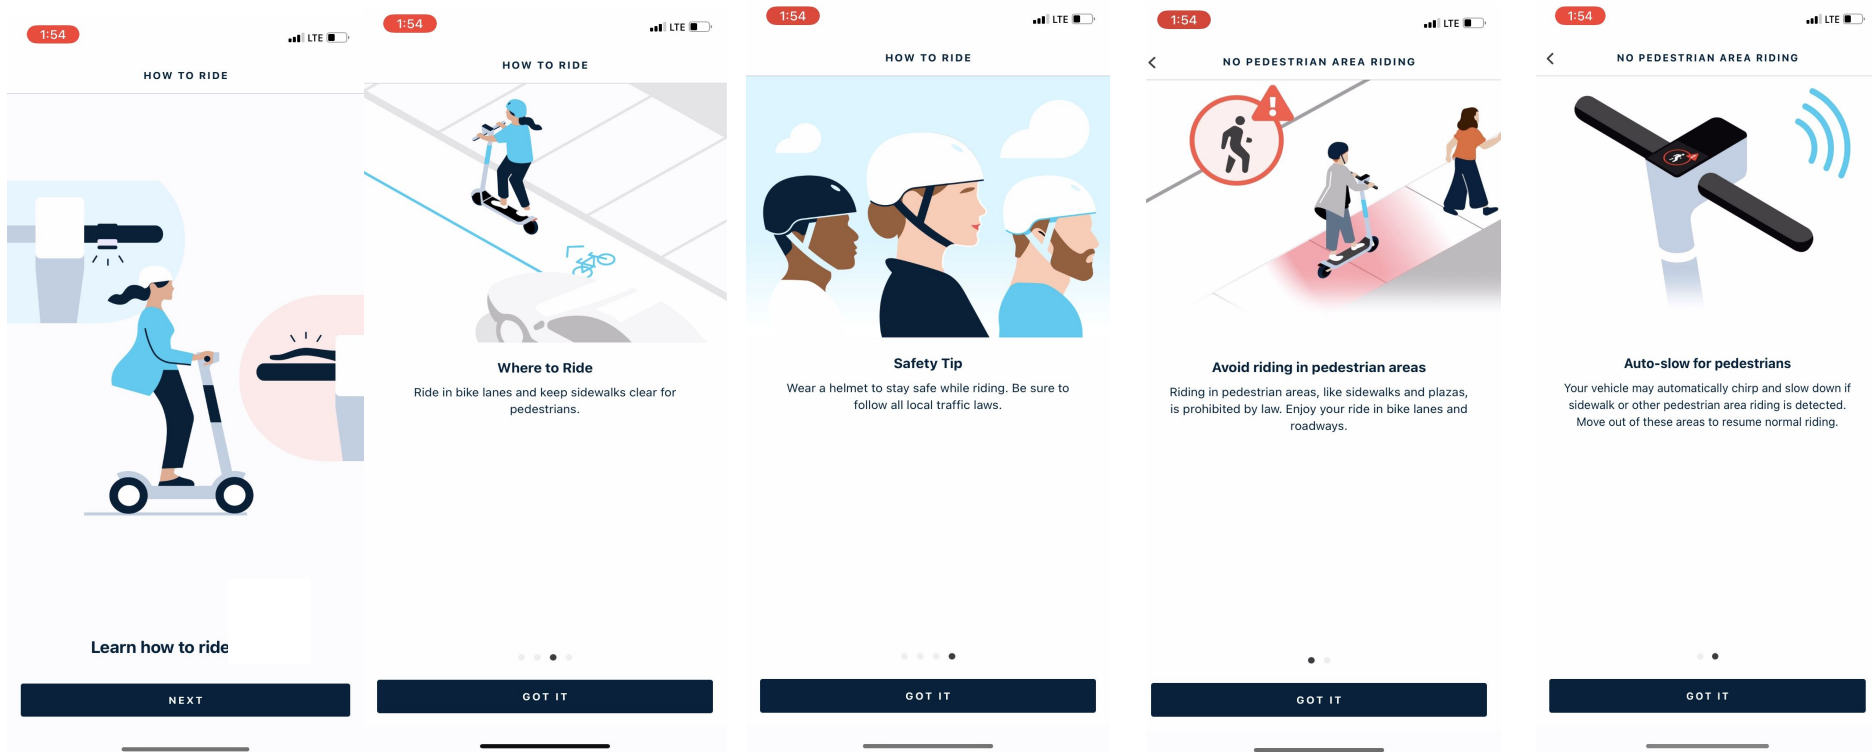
1:54 LTE

HOW TO RIDE

Learn how to ride

NEXT

1:54 LTE

HOW TO RIDE

Where to Ride

Ride in bike lanes and keep sidewalks clear for pedestrians.

GOT IT

1:54 LTE

HOW TO RIDE

Safety Tip

Wear a helmet to stay safe while riding. Be sure to follow all local traffic laws.

GOT IT

1:54 LTE

NO PEDESTRIAN AREA RIDING

Avoid riding in pedestrian areas

Riding in pedestrian areas, like sidewalks and plazas, is prohibited by law. Enjoy your ride in bike lanes and roadways.

GOT IT

1:54 LTE

NO PEDESTRIAN AREA RIDING

Auto-slow for pedestrians

Your vehicle may automatically chirp and slow down if sidewalk or other pedestrian area riding is detected. Move out of these areas to resume normal riding.

GOT IT